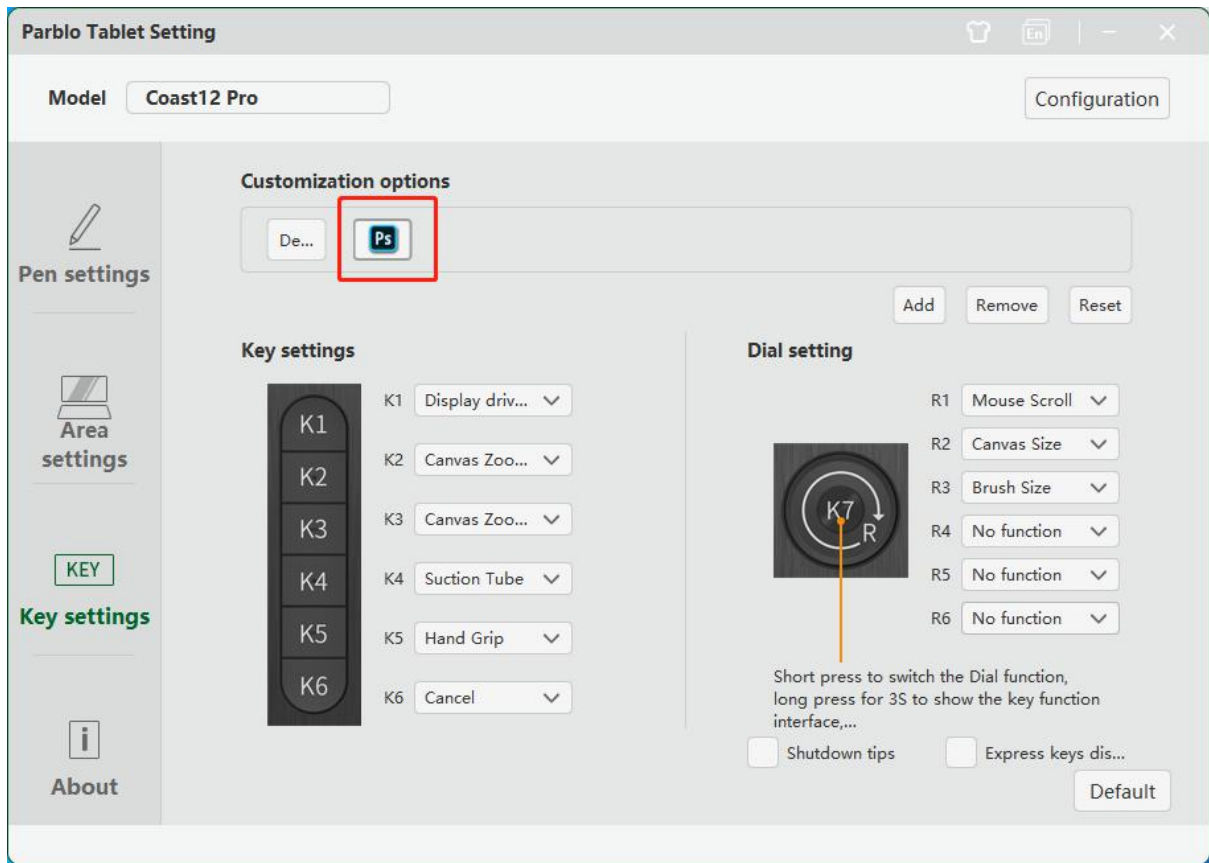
Parblo Tablet Setting

En

Model Coast12 Pro

Configuration

Pen settings

Area settings

KEY

Key settings

i

About

Customization options

De...

Ps

Add Remove Reset

Key settings

K1
K2
K3
K4
K5
K6

K1 Display driv...
K2 Canvas Zoo...
K3 Canvas Zoo...
K4 Suction Tube
K5 Hand Grip
K6 Cancel

Dial setting

K7
R

R1 Mouse Scroll
R2 Canvas Size
R3 Brush Size
R4 No function
R5 No function
R6 No function

Short press to switch the Dial function, long press for 3S to show the key function interface,...

Shutdown tips

Express keys dis...

Default